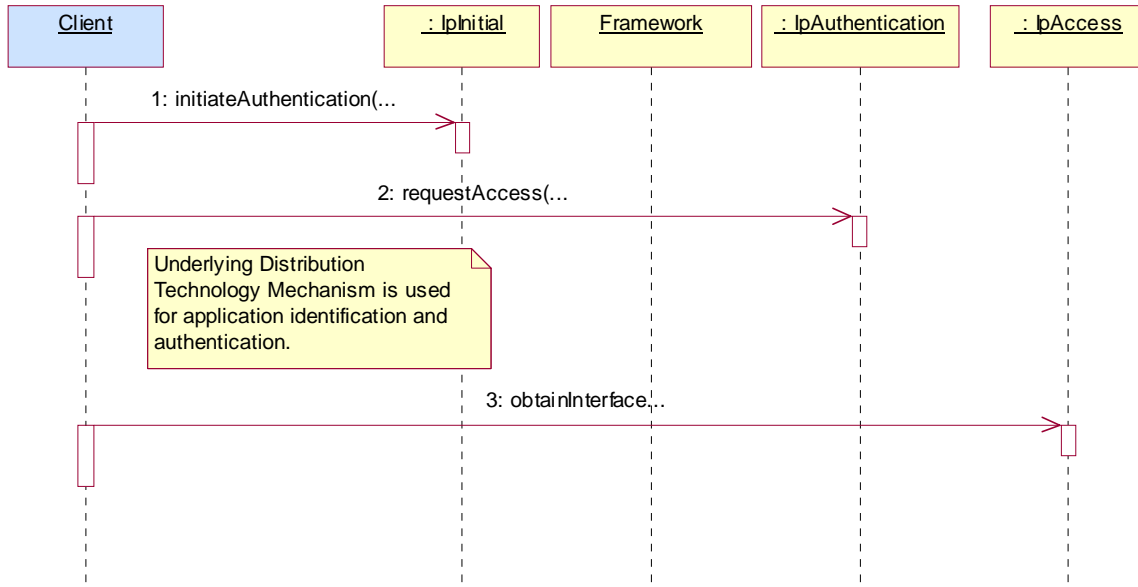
Client

: IpInitial

Framework

: IpAuthentication

: IpAccess

1: initiateAuthentication(...

2: requestAccess(...

Underlying Distribution Technology Mechanism is used for application identification and authentication.

3: obtainInterface...